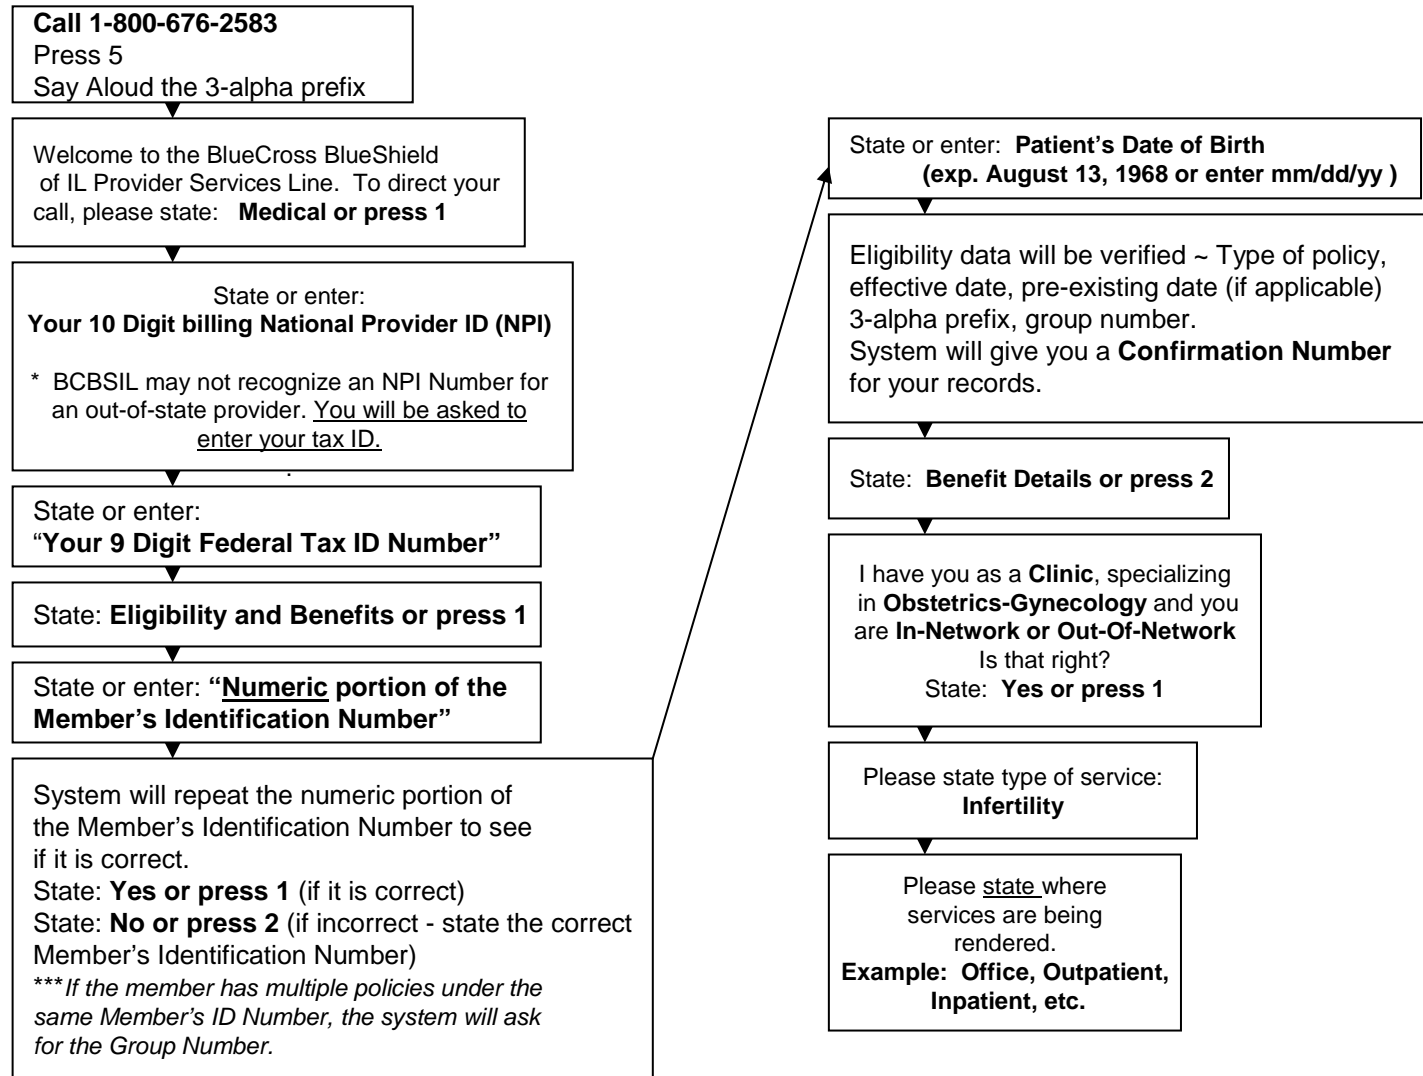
**Call 1-800-676-2583**
Press 5
Say Aloud the 3-alpha prefix

Welcome to the BlueCross BlueShield of IL Provider Services Line. To direct your call, please state: **Medical or press 1**

State or enter:
**Your 10 Digit billing National Provider ID (NPI)**

\* BCBSIL may not recognize an NPI Number for an out-of-state provider. You will be asked to enter your tax ID.

State or enter:
"**Your 9 Digit Federal Tax ID Number"**

State: **Eligibility and Benefits or press 1**

State or enter: **"Numeric portion of the Member's Identification Number"**

System will repeat the numeric portion of the Member's Identification Number to see if it is correct.
State: **Yes or press 1** (if it is correct)
State: **No or press 2** (if incorrect - state the correct Member's Identification Number)
\*\*\**If the member has multiple policies under the same Member's ID Number, the system will ask for the Group Number.*

State or enter: **Patient's Date of Birth (exp. August 13, 1968 or enter mm/dd/yy )**

Eligibility data will be verified ~ Type of policy, effective date, pre-existing date (if applicable) 3-alpha prefix, group number.
System will give you a **Confirmation Number** for your records.

State: **Benefit Details or press 2**

I have you as a **Clinic**, specializing in **Obstetrics-Gynecology** and you are **In-Network or Out-Of-Network** Is that right?
State: **Yes or press 1**

Please state type of service:
**Infertility**

Please state where services are being rendered.
**Example: Office, Outpatient, Inpatient, etc.**